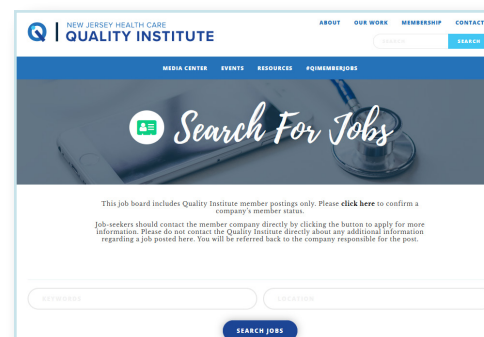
NEW JERSEY HEALTH CARE
QUALITY INSTITUTE

ABOUT OUR WORK MEMBERSHIP CONTACT

SEARCH

MEDIA CENTER EVENTS RESOURCES #QIMEMBERJOBS

Search For Jobs

This job board includes Quality Institute member postings only. Please click here to confirm a company's member status.

Job-seekers should contact the member company directly by clicking the button to apply for more information. Please do not contact the Quality Institute directly about any additional information regarding a job posted here. You will be referred back to the company responsible for the post.

KEYWORDS

LOCATION

SEARCH JOBS